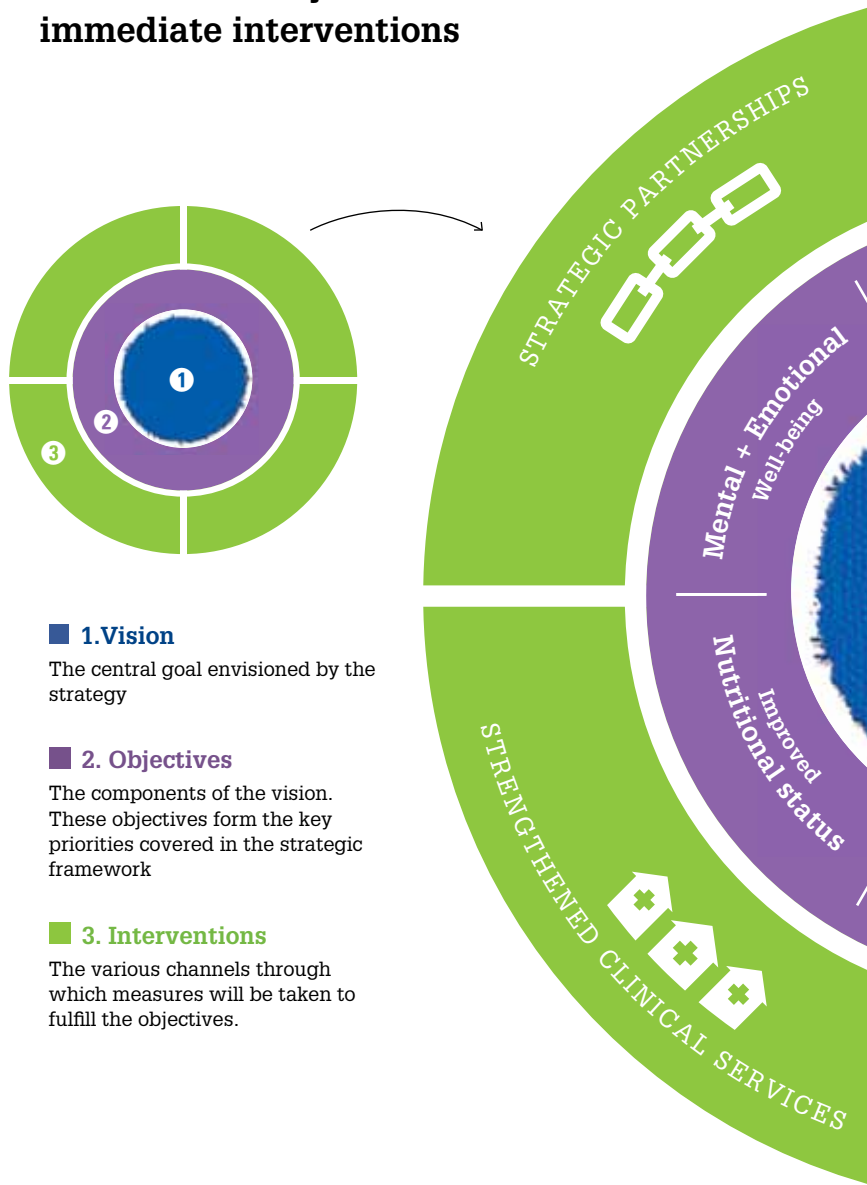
immediate interventions

1

2

3

STRATEGIC PARTNERSHIPS

Mental + Emotional Well-being

Improved Nutritional status

STRENGTHENED CLINICAL SERVICES

1.Vision

The central goal envisioned by the strategy

2. Objectives

The components of the vision. These objectives form the key priorities covered in the strategic framework

3. Interventions

The various channels through which measures will be taken to fulfill the objectives.